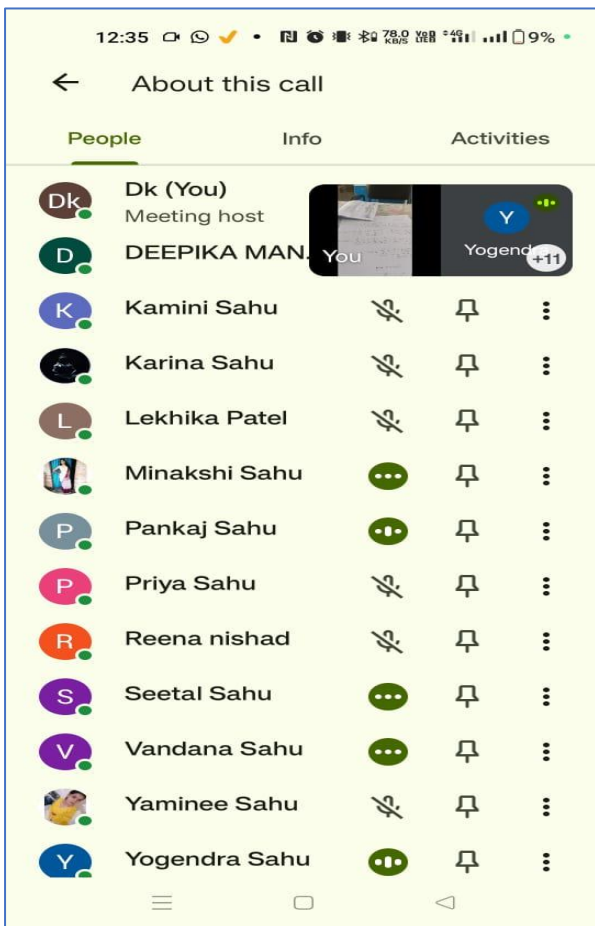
12:35 78.0 KB/S Vo LTE 4G 9%

About this call

People Info Activities

Dk Dk (You)
Meeting host

You Y Yogend +11

D DEEPIKA MAN.

K Kamini Sahu

Karina Sahu

L Lekhika Patel

Minakshi Sahu

P Pankaj Sahu

P Priya Sahu

R Reena nishad

S Seetal Sahu

V Vandana Sahu

Yaminee Sahu

Y Yogendra Sahu